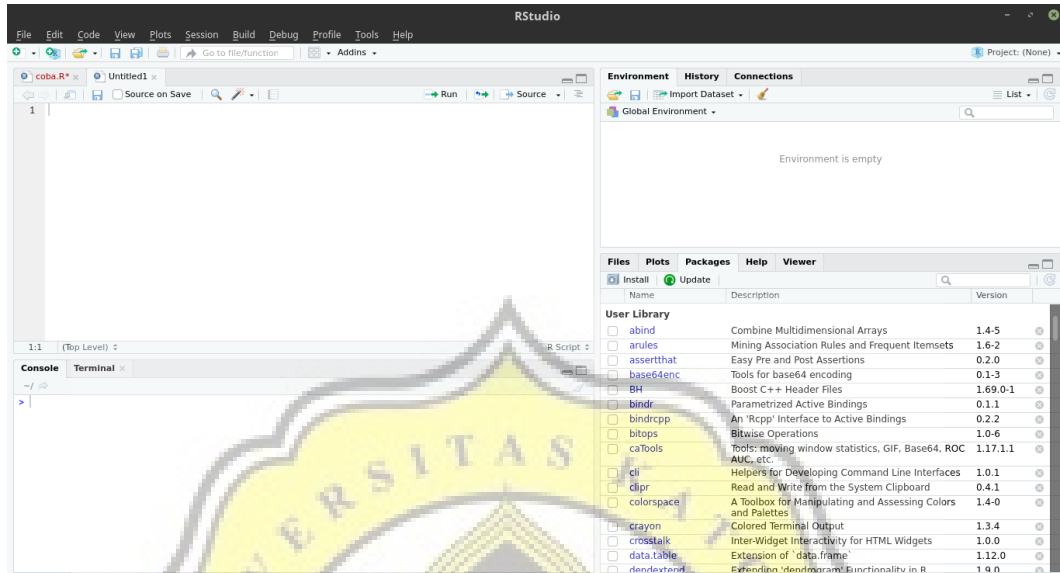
RStudio

File Edit Code View Plots Session Build Debug Profile Tools Help

Go to file/function | Addins

Project: (None)

coba.R* × | Untitled1 ×

Source on Save | Run | Source

1

1:1 (Top Level) R Script

Console Terminal ×

~/

>

Environment History Connections

Import Dataset | List

Global Environment

Environment is empty

Files Plots Packages Help Viewer

Install Update

| Name | Description | Version |
|---|---|---|
| User Library | | |
| abind | Combine Multidimensional Arrays | 1.4-5 |
| arules | Mining Association Rules and Frequent Itemsets | 1.6-2 |
| assertthat | Easy Pre and Post Assertions | 0.2.0 |
| base64enc | Tools for base64 encoding | 0.1-3 |
| BH | Boost C++ Header Files | 1.69.0-1 |
| bindr | Parametrized Active Bindings | 0.1.1 |
| bindrcpp | An 'Rcpp' Interface to Active Bindings | 0.2.2 |
| bitops | Bitwise Operations | 1.0-6 |
| caTools | Tools: moving window statistics, GIF, Base64, ROC AUC, etc. | 1.17.1.1 |
| cli | Helpers for Developing Command Line Interfaces | 1.0.1 |
| clipr | Read and Write from the System Clipboard | 0.4.1 |
| colorspace | A Toolbox for Manipulating and Assessing Colors and Palettes | 1.4-0 |
| crayon | Colored Terminal Output | 1.3.4 |
| crosstalk | Inter-Widget Interactivity for HTML Widgets | 1.0.0 |
| data.table | Extension of `data.frame` | 1.12.0 |
| dendextend | Extending 'dendrogram' Functionality in R | 1.9.0 |

ERSITAS